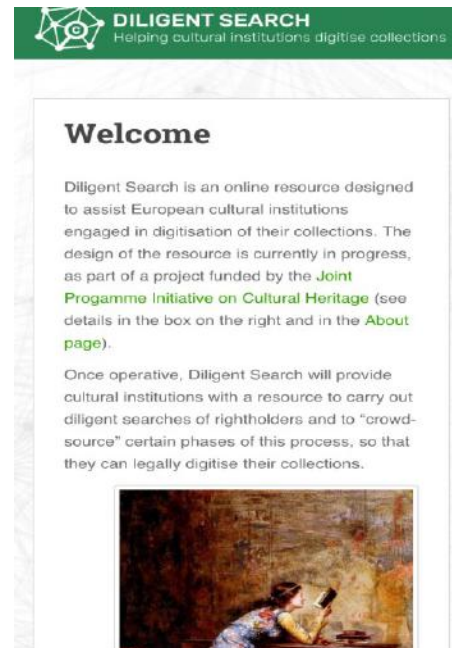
DILIGENT SEARCH
Helping cultural institutions digitise collections

Welcome

Diligent Search is an online resource designed to assist European cultural institutions engaged in digitisation of their collections. The design of the resource is currently in progress, as part of a project funded by the Joint Progamme Initiative on Cultural Heritage (see details in the box on the right and in the About page).

Once operative, Diligent Search will provide cultural institutions with a resource to carry out diligent searches of rightholders and to "crowd-source" certain phases of this process, so that they can legally digitise their collections.